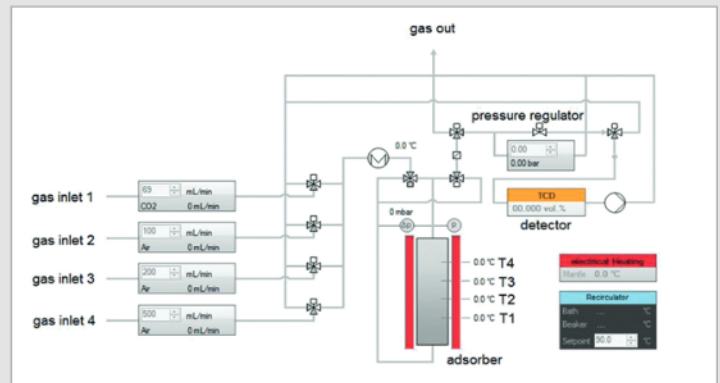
gas out

pressure regulator

0.0 °C

0.00
0.00 bar

TCD
00.000 vol.%

detector

gas inlet 1
69 mL/min
CO2 0 mL/min

gas inlet 2
100 mL/min
Air 0 mL/min

gas inlet 3
200 mL/min
Air 0 mL/min

gas inlet 4
500 mL/min
Air 0 mL/min

0 mbar
dp
P

0.0 °C T4
0.0 °C T3
0.0 °C T2
0.0 °C T1

adsorber

electrical Heating
Mantle 0.0 °C

Recirculator
Bath --- °C
Beaker --- °C
Setpoint 90.0 °C